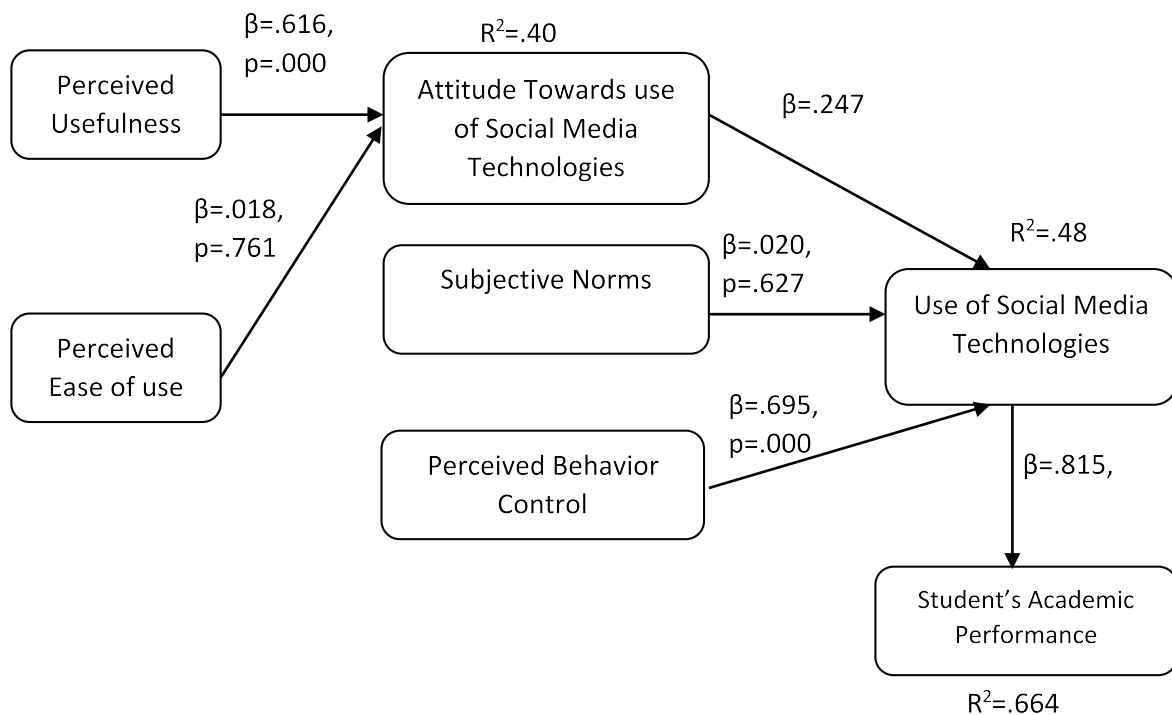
Perceived Usefulness

β=.616, p=.000

$R^2$=.40

Attitude Towards use of Social Media Technologies

β=.247

β=.018, p=.761

Perceived Ease of use

Subjective Norms

β=.020, p=.627

$R^2$=.48

Use of Social Media Technologies

β=.695, p=.000

Perceived Behavior Control

β=.815,

Student's Academic Performance

$R^2$=.664